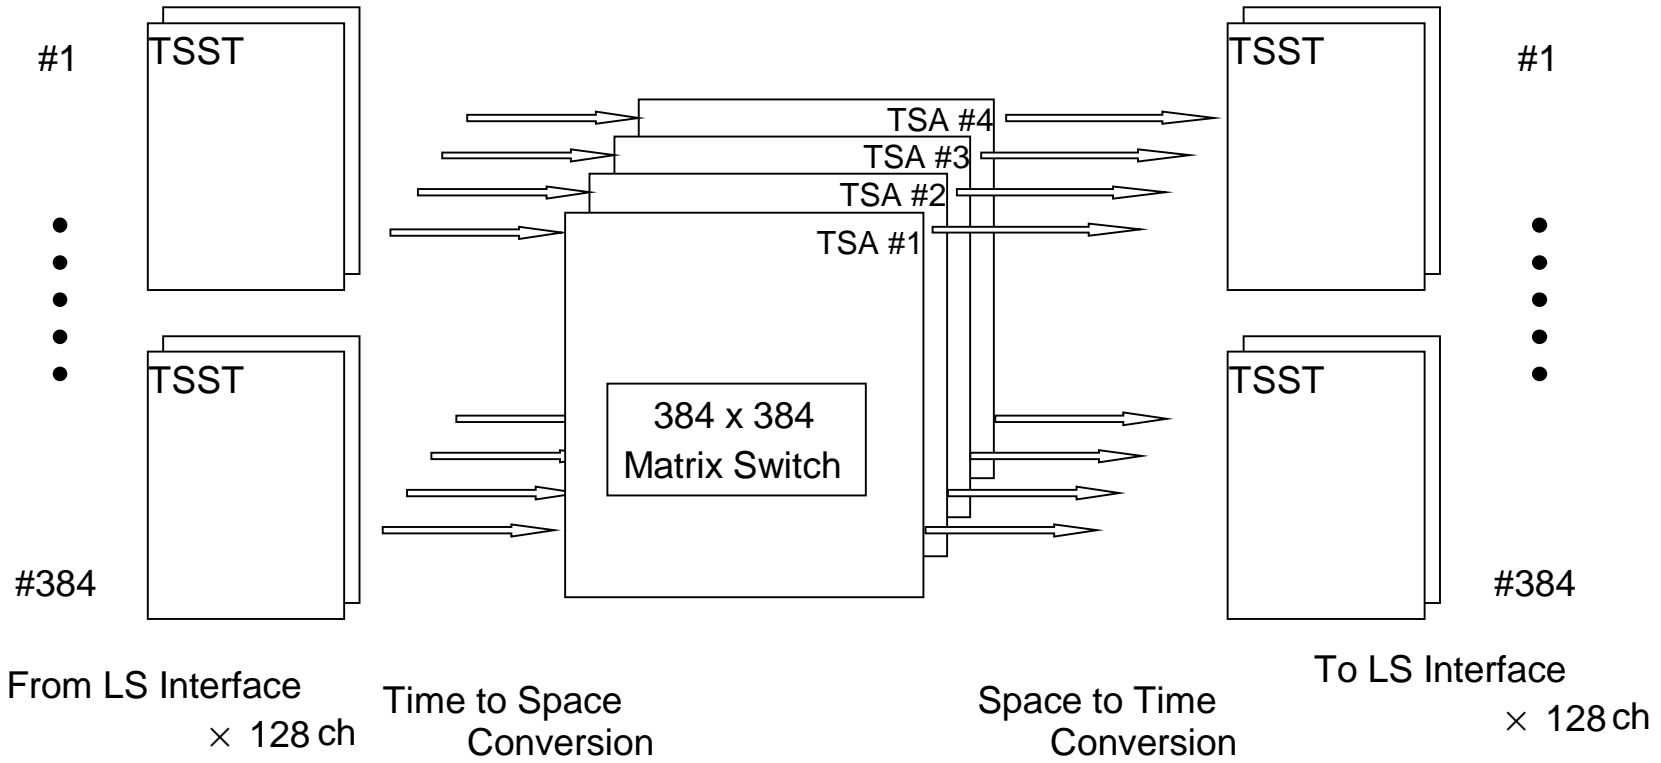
#1

TSST

TSST

#384

TSA #4

TSA #3

TSA #2

TSA #1

384 x 384
Matrix Switch

TSST

#1

TSST

#384

From LS Interface
$\times$ 128 ch

Time to Space
Conversion

Space to Time
Conversion

To LS Interface
$\times$ 128 ch